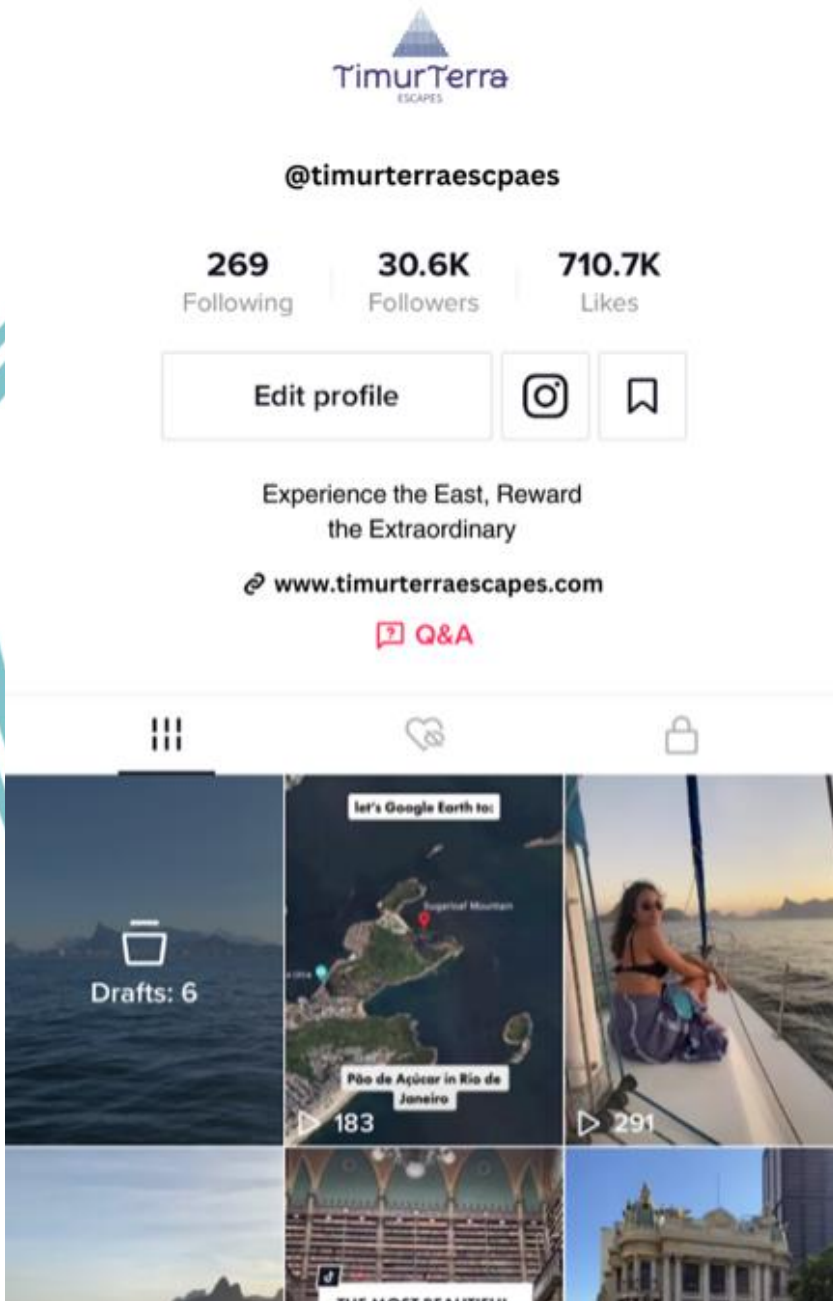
TimurTerra
ESCAPES

@timurterraescpaes

269
Following

30.6K
Followers

710.7K
Likes

Edit profile

Experience the East, Reward the Extraordinary

www.timurterraescapes.com

Q&A

Drafts: 6

let's Google Earth to:

Sugarloaf Mountain

Pão de Açúcar in Rio de Janeiro

183

291

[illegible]